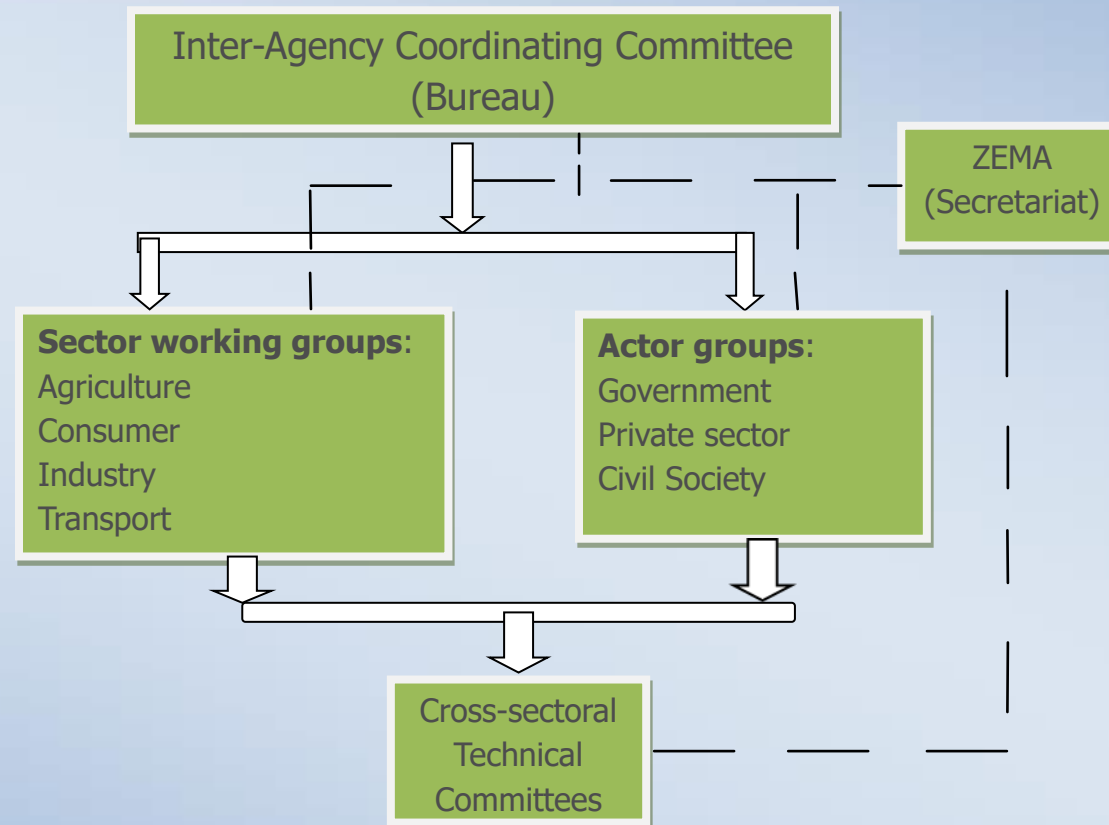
Inter-Agency Coordinating Committee
(Bureau)

ZEMA
(Secretariat)

**Sector working groups**:
Agriculture
Consumer
Industry
Transport

**Actor groups**:
Government
Private sector
Civil Society

Cross-sectoral
Technical
Committees